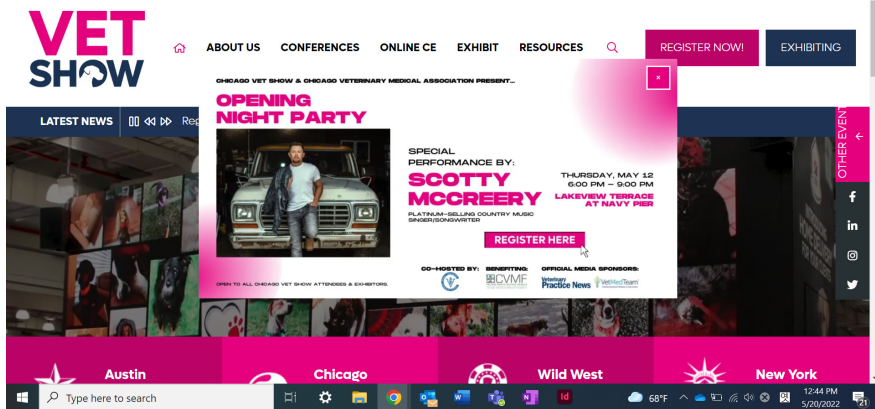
VET SHOW

ABOUT US CONFERENCES ONLINE CE EXHIBIT RESOURCES REGISTER NOW! EXHIBITING

LATEST NEWS Rep

CHICAGO VET SHOW & CHICAGO VETERINARY MEDICAL ASSOCIATION PRESENT...

×

OPENING NIGHT PARTY

SPECIAL PERFORMANCE BY:

SCOTTY MCCREERY

PLATINUM-SELLING COUNTRY MUSIC SINGER/SONGWRITER

THURSDAY, MAY 12
6:00 PM – 9:00 PM
LAKEVIEW TERRACE AT NAVY PIER

REGISTER HERE

CO-HOSTED BY: BENEFITING: CVMF OFFICIAL MEDIA SPONSORS: Veterinary Practice News VetMedTeam

OPEN TO ALL CHICAGO VET SHOW ATTENDEES & EXHIBITORS.

OTHER EVENTS

Austin Chicago Wild West New York

Type here to search

68°F 12:44 PM 5/20/2022 21